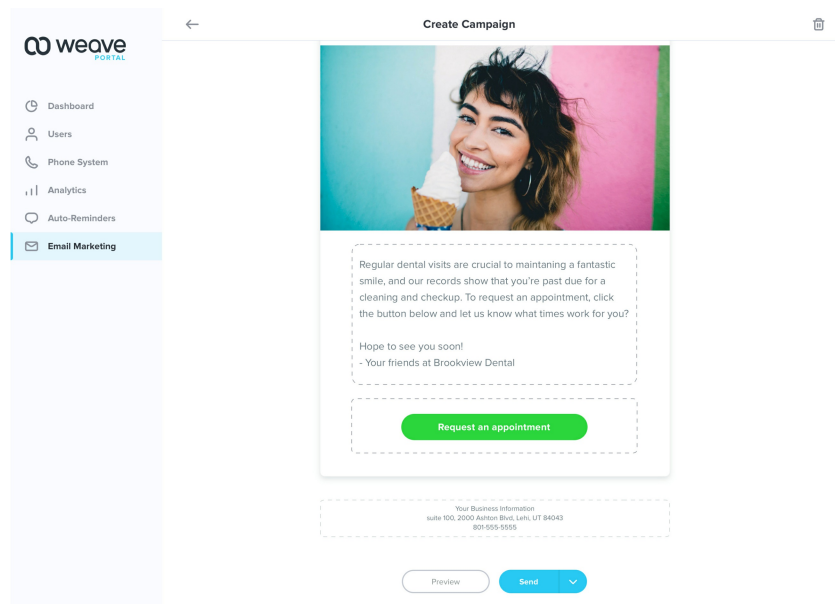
weave
PORTAL

Dashboard
Users
Phone System
Analytics
Auto-Reminders
Email Marketing

Create Campaign

Regular dental visits are crucial to maintaining a fantastic smile, and our records show that you're past due for a cleaning and checkup. To request an appointment, click the button below and let us know what times work for you?

Hope to see you soon!
- Your friends at Brookview Dental

Request an appointment

Your Business Information
suite 100, 2000 Ashton Blvd, Lehi, UT 84043
801-555-5555

Preview
Send